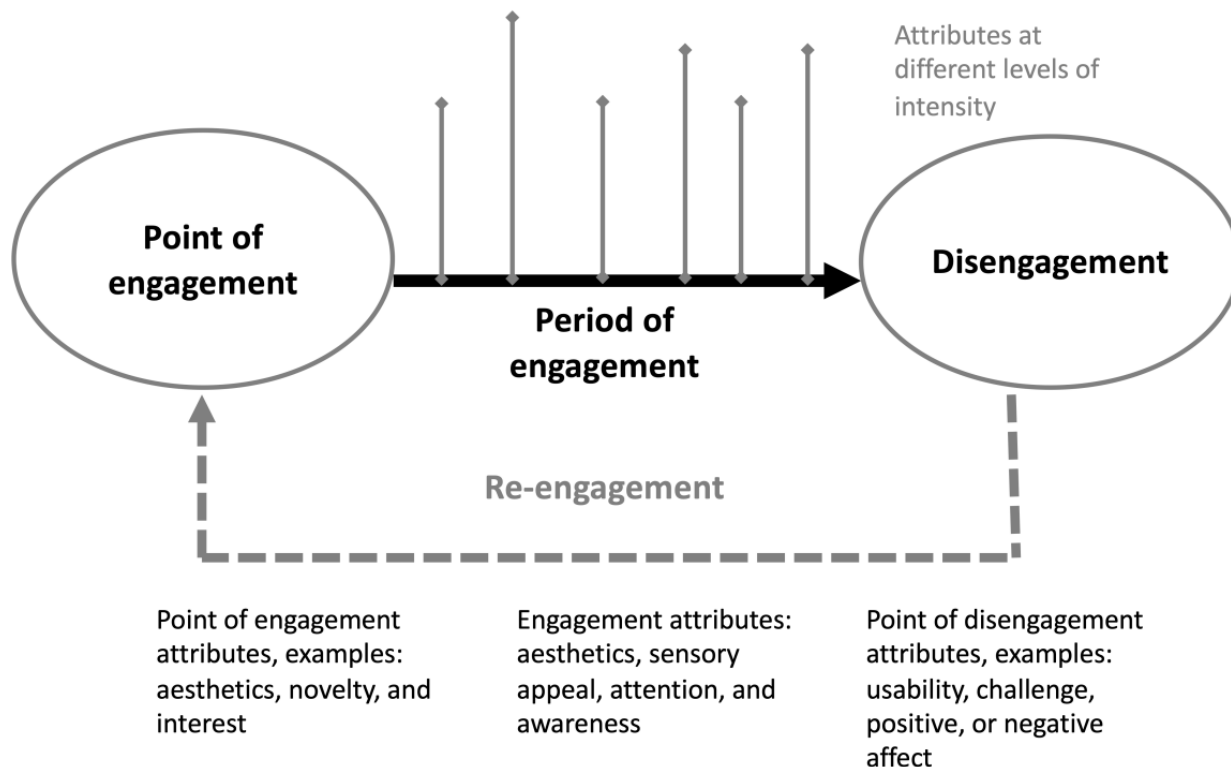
Attributes at different levels of intensity

Point of engagement

Disengagement

Period of engagement

Re-engagement

Point of engagement attributes, examples: aesthetics, novelty, and interest

Engagement attributes: aesthetics, sensory appeal, attention, and awareness

Point of disengagement attributes, examples: usability, challenge, positive, or negative affect